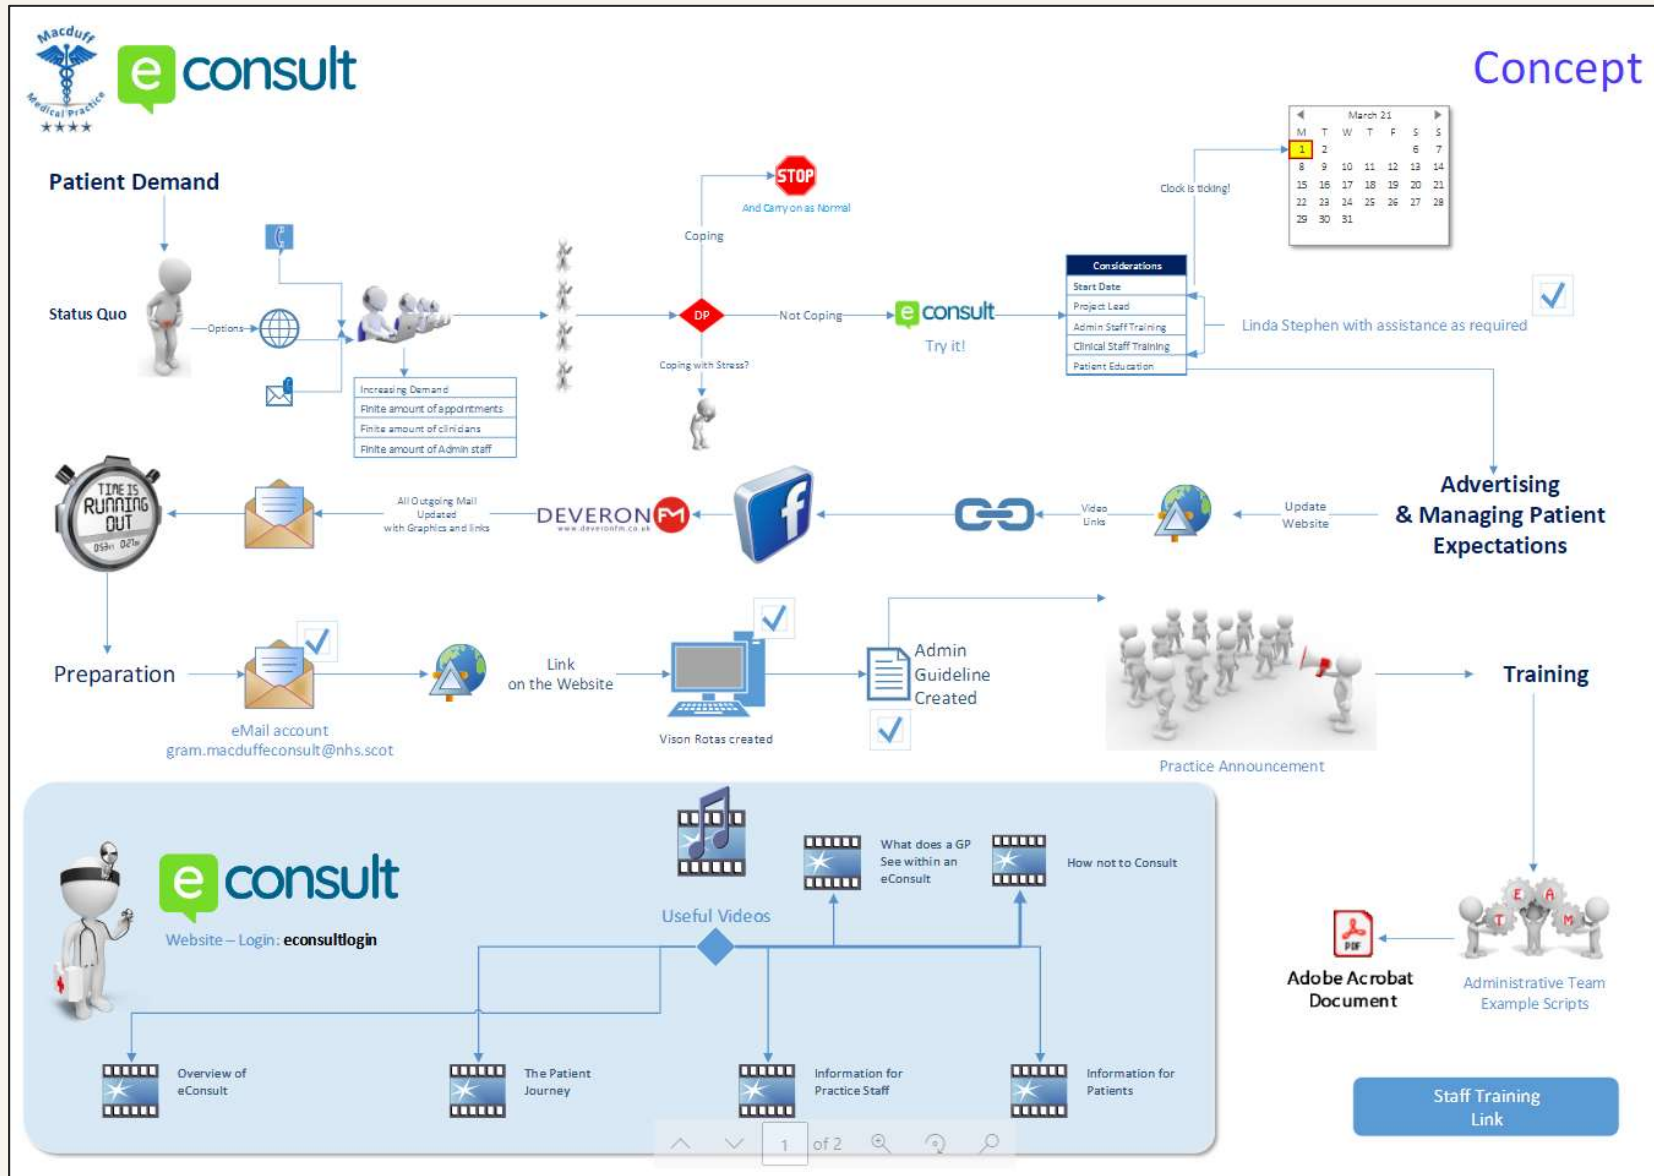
Macduff Medical Practice

econsult

Concept

Patient Demand

Status Quo

Options

Increasing Demand
Finite amount of appointments
Finite amount of clinicians
Finite amount of Admin staff

STOP
And Carry on as Normal

Coping

DP

Not Coping

Coping with Stress?

econsult
Try it!

Considerations
Start Date
Project Lead
Admin Staff Training
Clinical Staff Training
Patient Education

Clock is ticking!

| M | T | W | T | F | S | S |
|---|---|---|---|---|---|---|
| 1 | 2 | | | | 6 | 7 |
| 8 | 9 | 10 | 11 | 12 | 13 | 14 |
| 15 | 16 | 17 | 18 | 19 | 20 | 21 |
| 22 | 23 | 24 | 25 | 26 | 27 | 28 |
| 29 | 30 | 31 | | | | |

March 21

Linda Stephen with assistance as required

Advertising & Managing Patient Expectations

Update Website

Video Links

DEVERON FM
www.deveronfm.co.uk

All Outgoing Mail Updated with Graphics and links

TIME IS RUNNING OUT

Preparation

eMail account
gram.macduffeconsult@nhs.scot

Link on the Website

Vison Rotas created

Admin Guideline Created

Practice Announcement

Training

econsult
Website – Login: econsultlogin

Useful Videos

What does a GP See within an eConsult

How not to Consult

Overview of eConsult

The Patient Journey

Information for Practice Staff

Information for Patients

Adobe Acrobat Document

Administrative Team Example Scripts

Staff Training Link

1 of 2